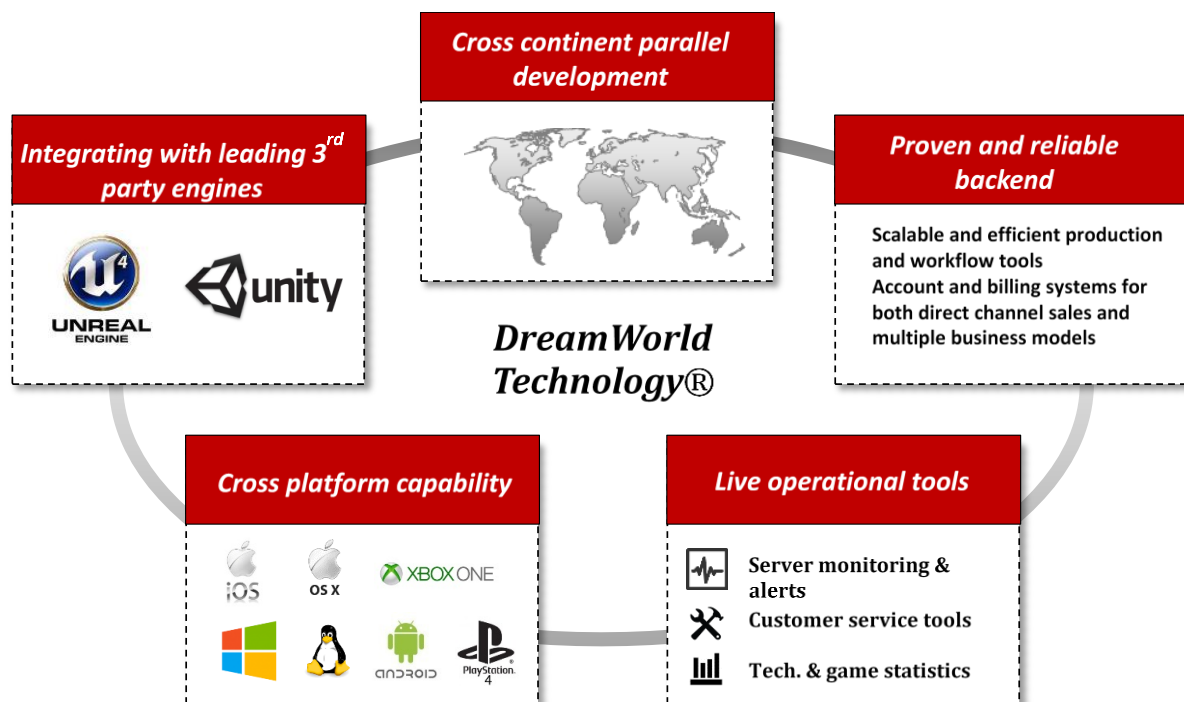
Cross continent parallel development

Integrating with leading 3$^{rd}$ party engines

UNREAL ENGINE

unity

Proven and reliable backend

Scalable and efficient production and workflow tools
Account and billing systems for both direct channel sales and multiple business models

DreamWorld Technology®

Cross platform capability

iOS

OS X

XBOX ONE

ANDROID

PlayStation 4

Live operational tools

Server monitoring & alerts

Customer service tools

Tech. & game statistics